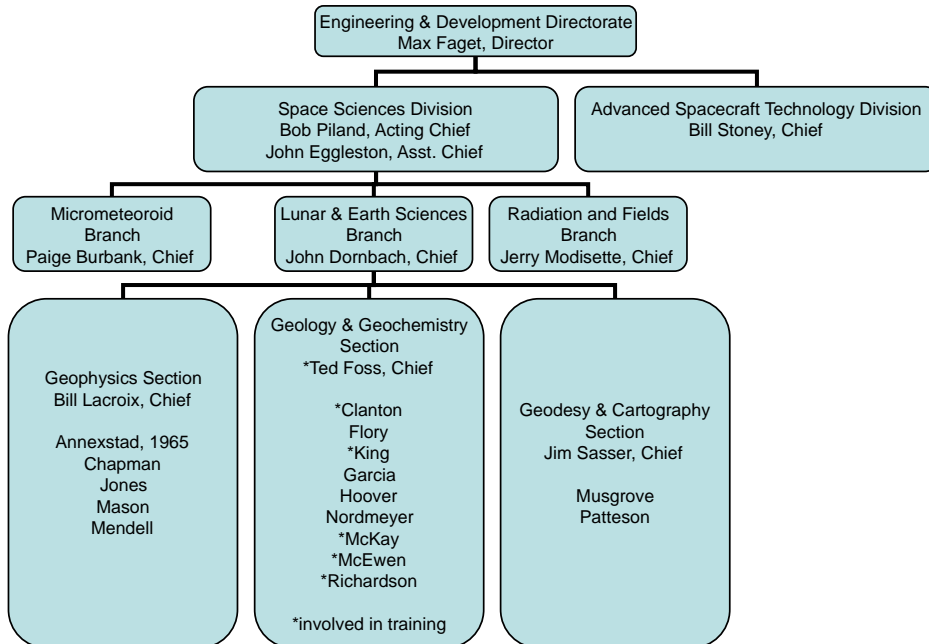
Engineering & Development Directorate
Max Faget, Director

Space Sciences Division
Bob Piland, Acting Chief
John Eggleston, Asst. Chief

Advanced Spacecraft Technology Division
Bill Stoney, Chief

Micrometeoroid Branch
Paige Burbank, Chief

Lunar & Earth Sciences Branch
John Dornbach, Chief

Radiation and Fields Branch
Jerry Modisette, Chief

Geophysics Section
Bill Lacroix, Chief

Annexstad, 1965
Chapman
Jones
Mason
Mendell

Geology & Geochemistry Section
*Ted Foss, Chief

*Clanton
Flory
*King
Garcia
Hoover
Nordmeyer
*McKay
*McEwen
*Richardson

*involved in training

Geodesy & Cartography Section
Jim Sasser, Chief

Musgrove
Patteson